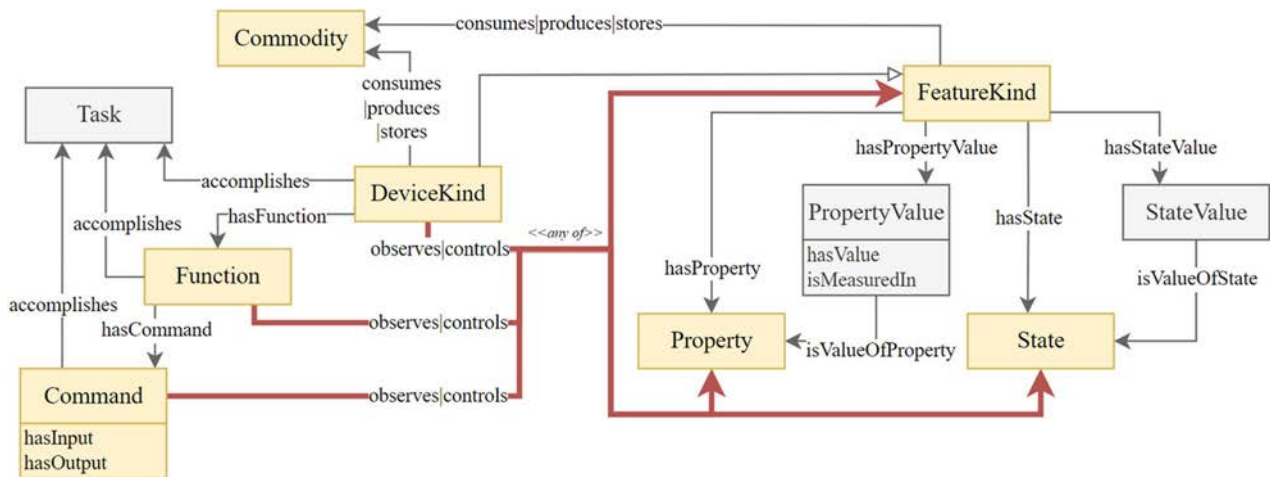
Commodity

consumes|produces|stores

consumes |produces |stores

Task

FeatureKind

accomplishes

DeviceKind

hasPropertyValue

hasStateValue

accomplishes

hasFunction

PropertyValue

hasState

StateValue

observes|controls

<<any of>>

hasValue
isMeasuredIn

Function

hasProperty

isValueOfState

accomplishes

observes|controls

hasCommand

Property

isValueOfProperty

State

Command

observes|controls

hasInput
hasOutput